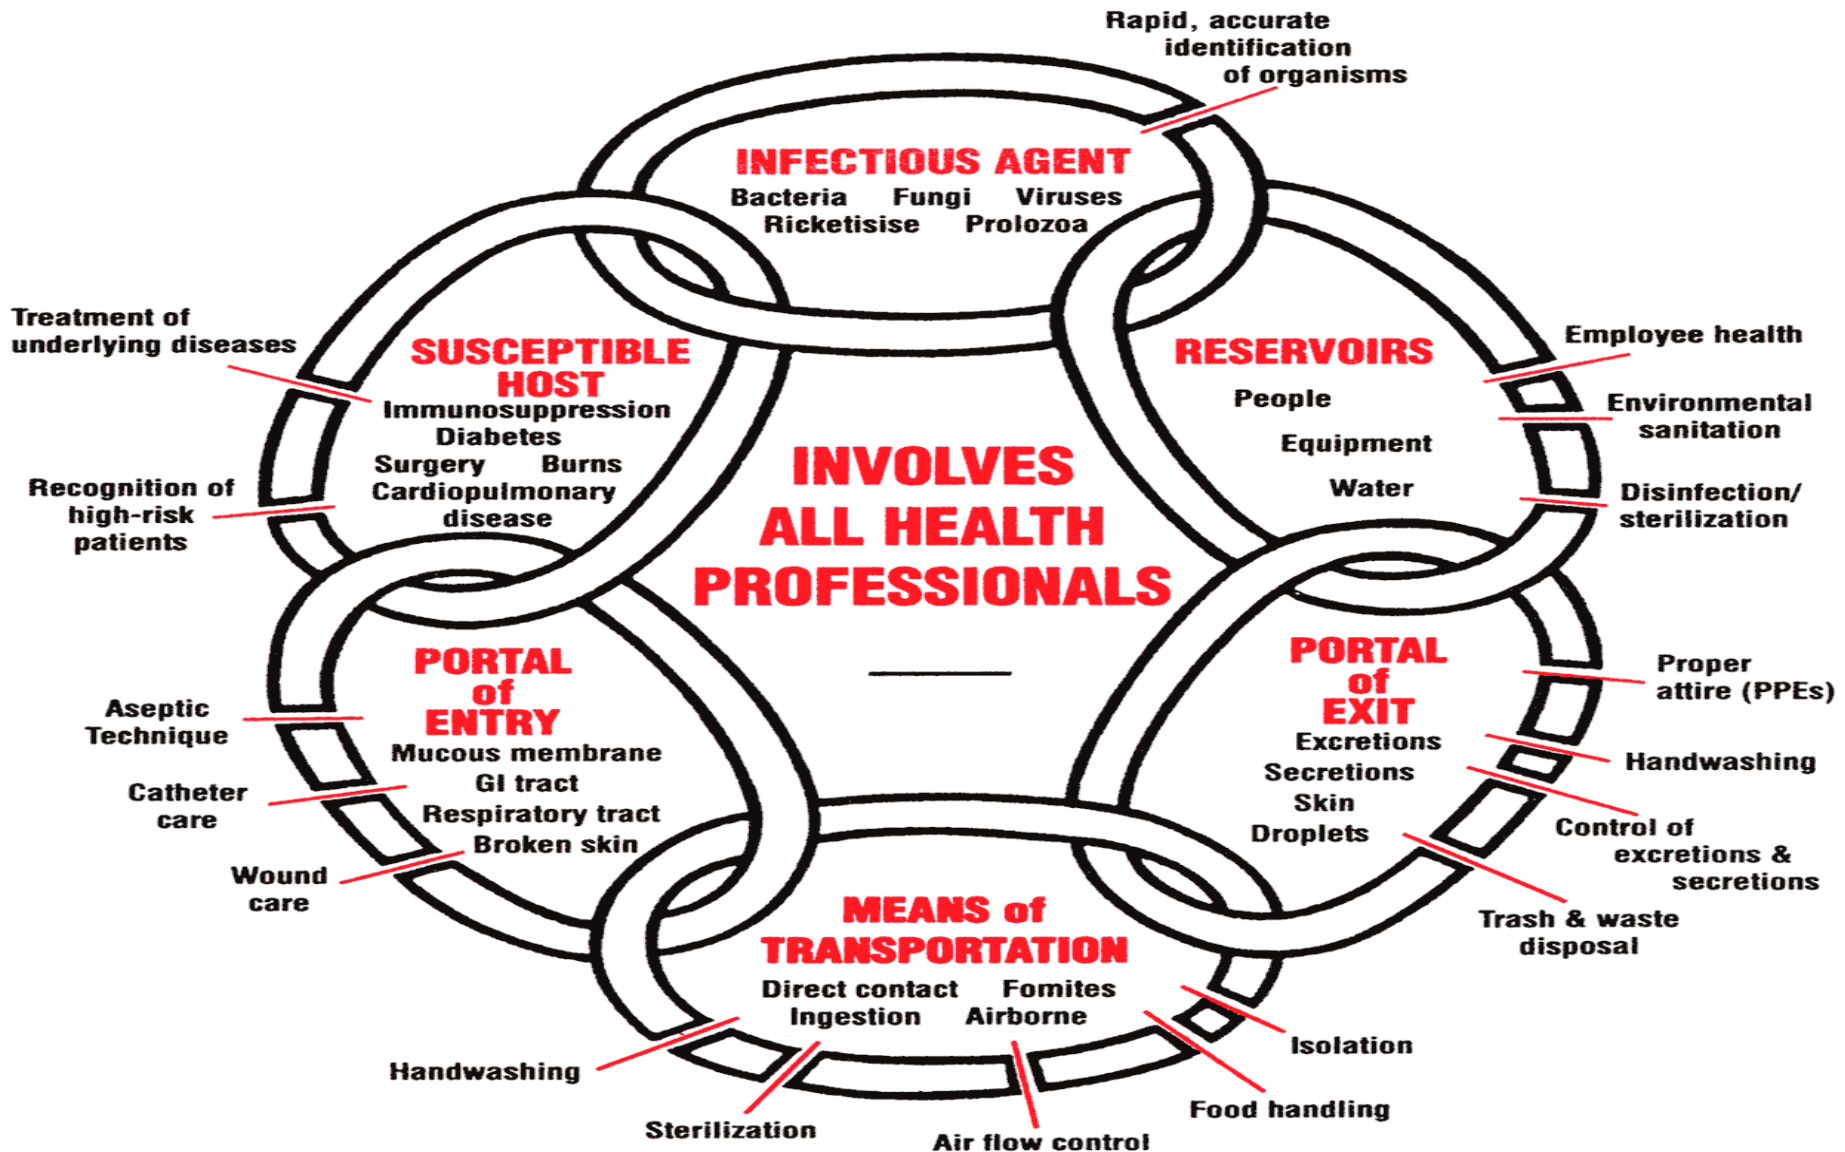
Rapid, accurate identification of organisms

INFECTIOUS AGENT
Bacteria Fungi Viruses
Ricketisise Prolozoa

Treatment of underlying diseases

SUSCEPTIBLE HOST
Immunosuppression
Diabetes
Surgery Burns
Cardiopulmonary disease

Recognition of high-risk patients

RESERVOIRS
People
Equipment
Water

Employee health

Environmental sanitation

Disinfection/ sterilization

INVOLVES ALL HEALTH PROFESSIONALS

PORTAL of ENTRY
Mucous membrane
GI tract
Respiratory tract
Broken skin

Aseptic Technique

Catheter care

Wound care

PORTAL of EXIT
Excretions
Secretions
Skin
Droplets

Proper attire (PPEs)

Handwashing

Control of excretions & secretions

Trash & waste disposal

MEANS of TRANSPORTATION
Direct contact Fomites
Ingestion Airborne

Handwashing

Sterilization

Air flow control

Food handling

Isolation